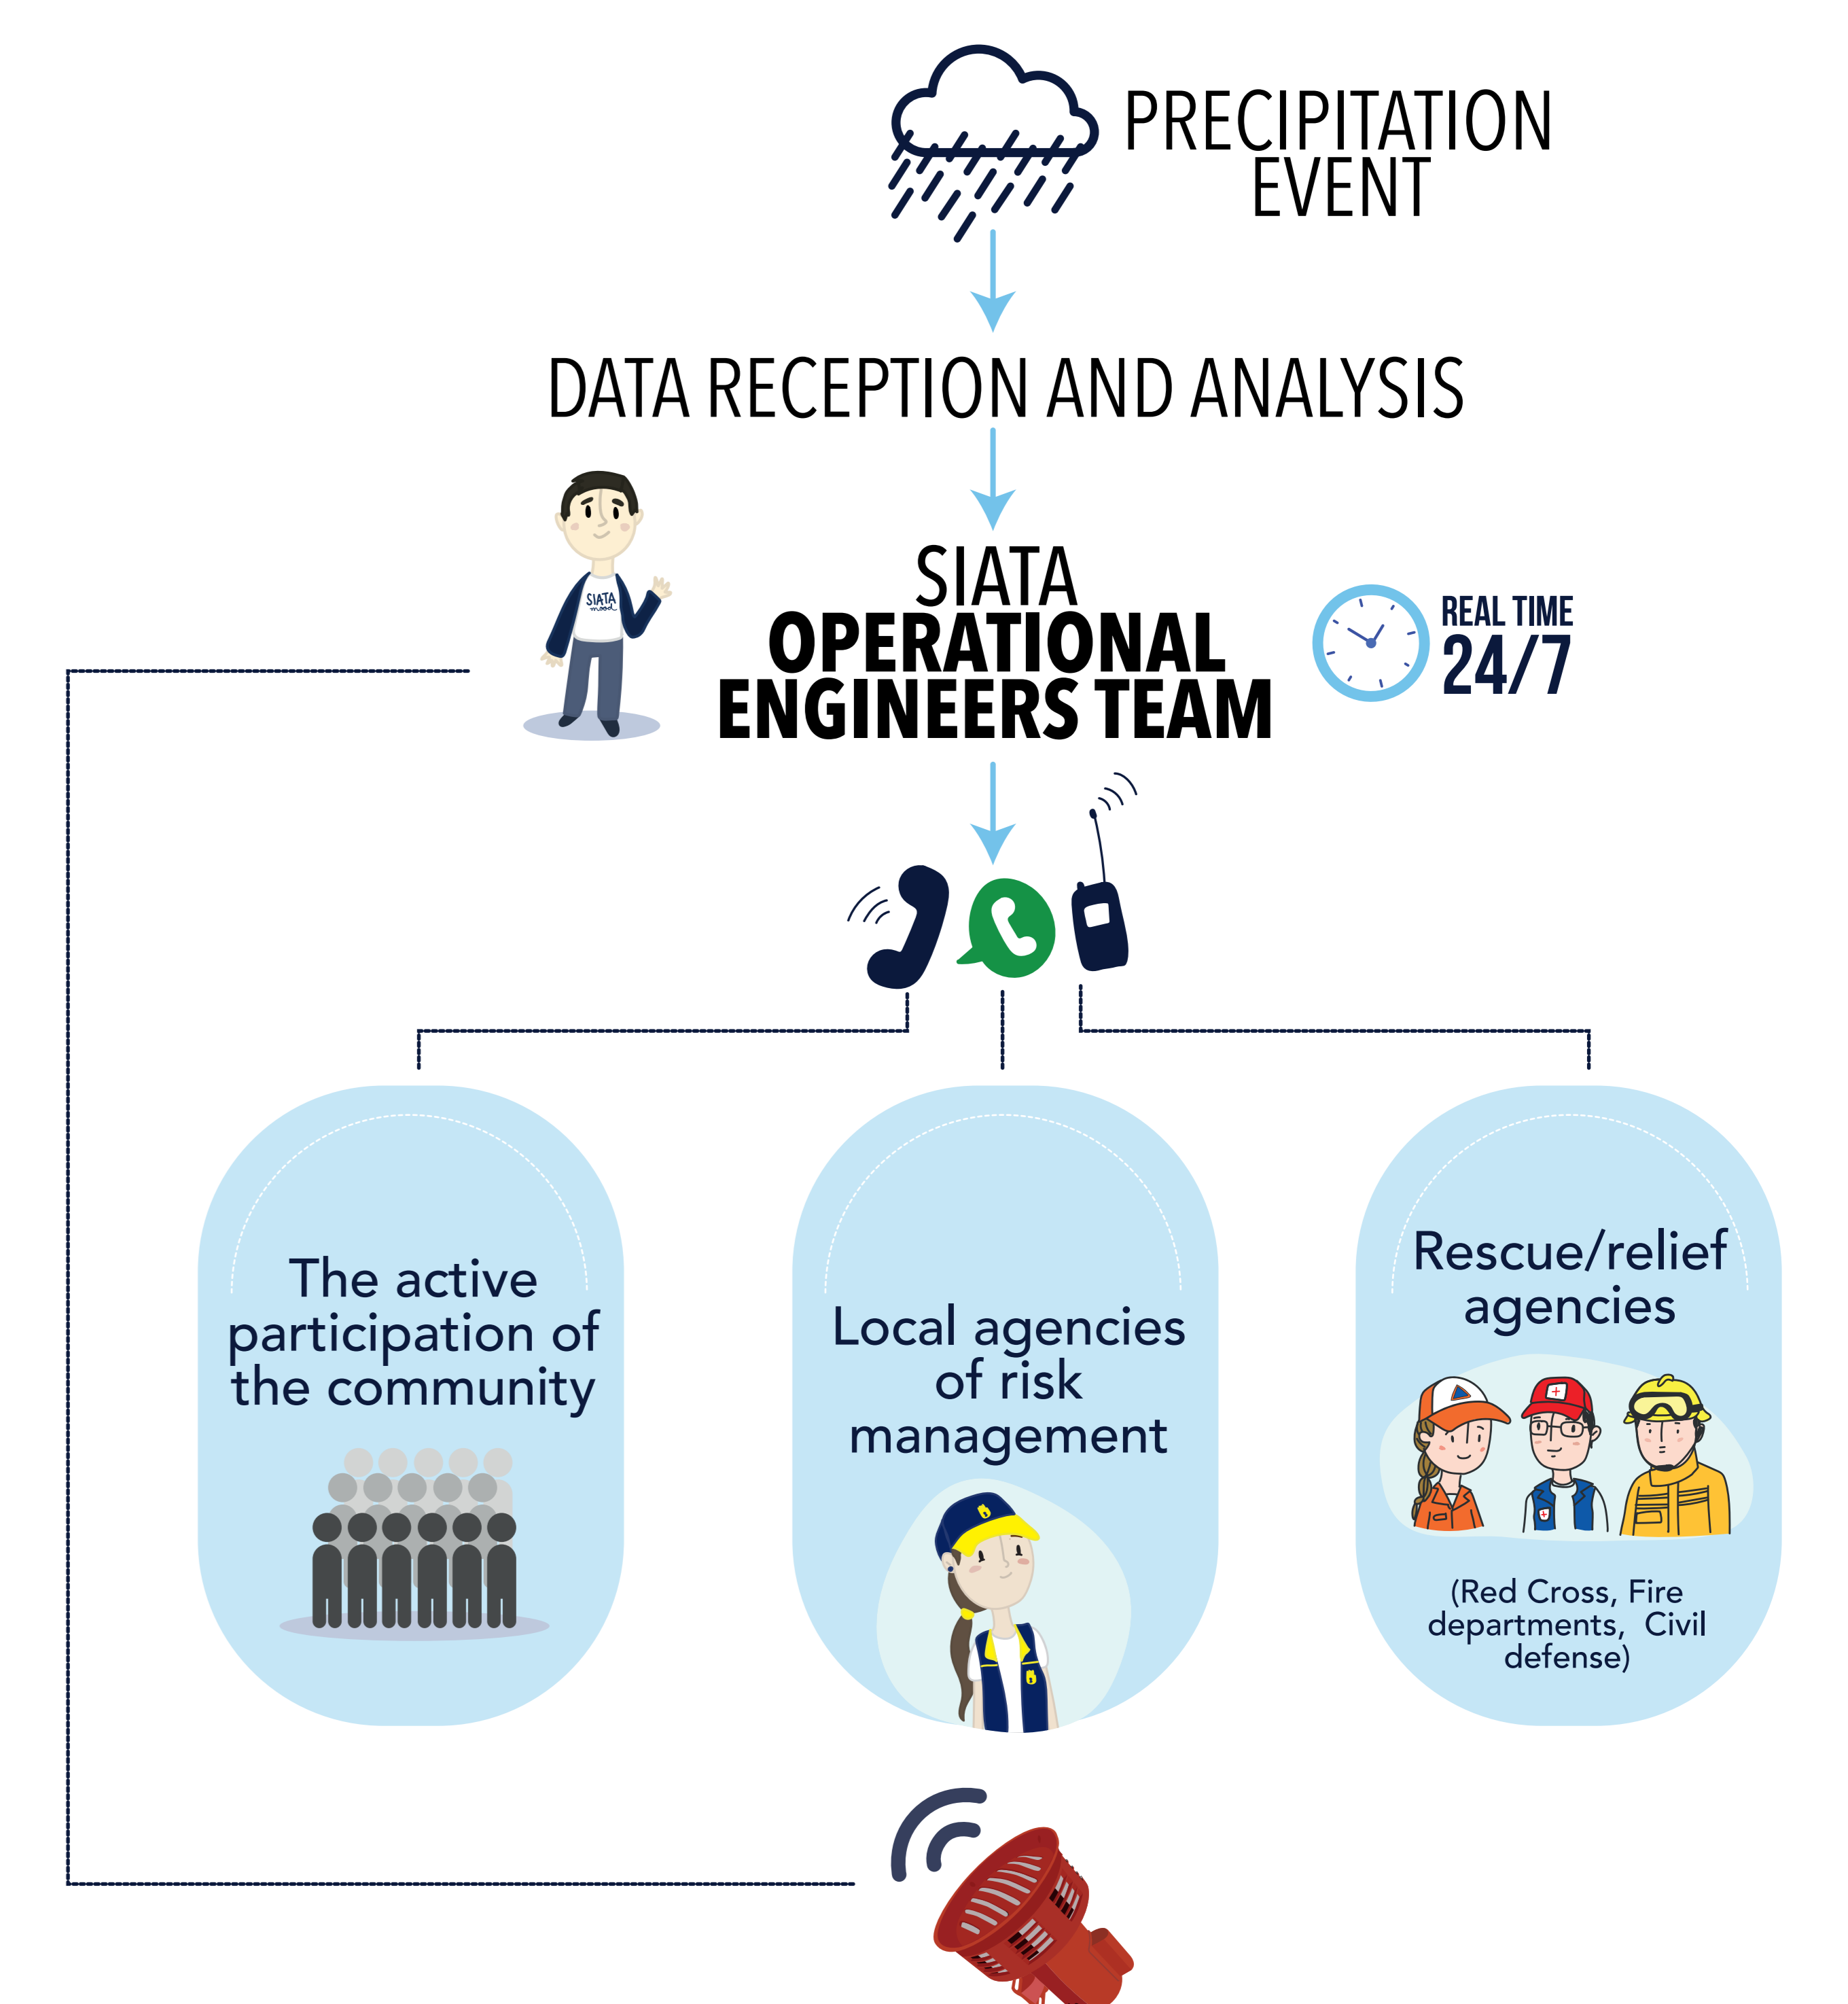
PRECIPITATION EVENT

DATA RECEPTION AND ANALYSIS

SIATA
OPERATIONAL ENGINEERS TEAM

SIATA

REAL TIME
24/7

The active participation of the community

Local agencies of risk management

Rescue/relief agencies

(Red Cross, Fire departments, Civil defense)